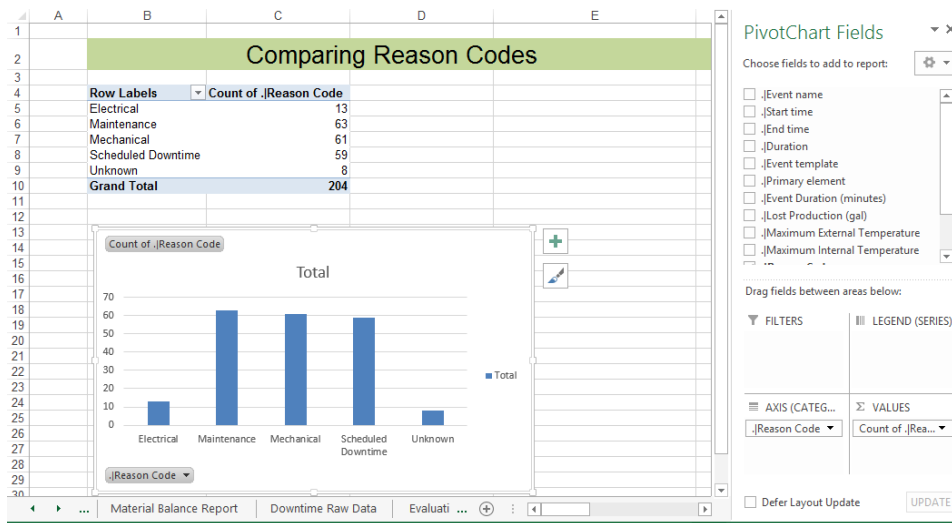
A B C D E

1
2 Comparing Reason Codes
3
4

| Row Labels | Count of .\|Reason Code |
|---|---|
| Electrical | 13 |
| Maintenance | 63 |
| Mechanical | 61 |
| Scheduled Downtime | 59 |
| Unknown | 8 |
| Grand Total | 204 |

11 12 13 14 15 16 17 18 19 20 21 22 23 24 25 26 27 28 29 30

Count of .|Reason Code

Total

70
60
50
40
30
20
10
0

Electrical Maintenance Mechanical Scheduled Downtime Unknown

Total

.|Reason Code

... Material Balance Report Downtime Raw Data Evaluati ...

PivotChart Fields

Choose fields to add to report:

.|Event name
.|Start time
.|End time
.|Duration
.|Event template
.|Primary element
.|Event Duration (minutes)
.|Lost Production (gal)
.|Maximum External Temperature
.|Maximum Internal Temperature

Drag fields between areas below:

FILTERS

LEGEND (SERIES)

AXIS (CATEG...

VALUES

.|Reason Code

Count of .|Rea...

Defer Layout Update

UPDATE